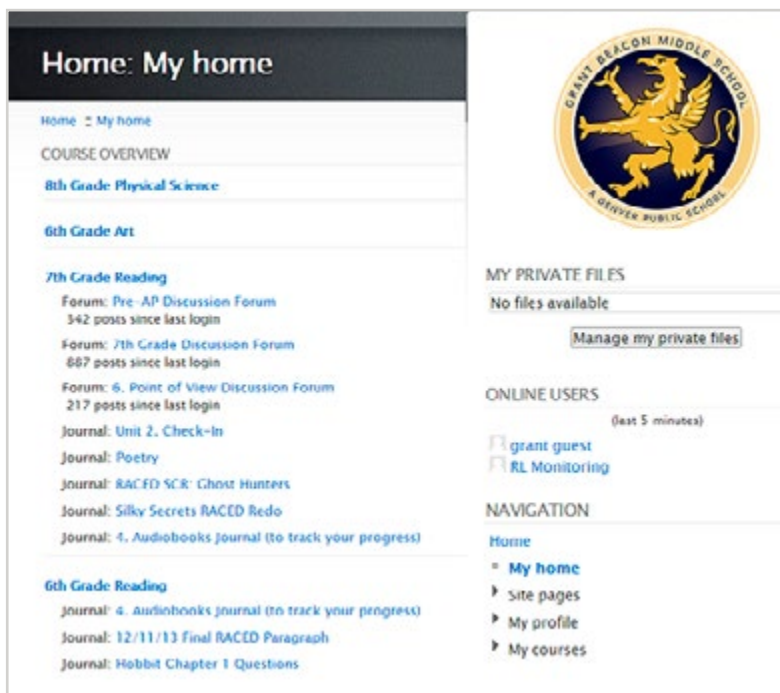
Home: My home

Home ≡ My home

COURSE OVERVIEW

8th Grade Physical Science

6th Grade Art

7th Grade Reading

Forum: Pre-AP Discussion Forum
342 posts since last login

Forum: 7th Grade Discussion Forum
887 posts since last login

Forum: 6. Point of View Discussion Forum
217 posts since last login

Journal: Unit 2. Check-In

Journal: Poetry

Journal: RACED SCR: Ghost Hunters

Journal: Silky Secrets RACED Redo

Journal: 4. Audiobooks Journal (to track your progress)

6th Grade Reading

Journal: 4. Audiobooks Journal (to track your progress)

Journal: 12/11/13 Final RACED Paragraph

Journal: Hobbit Chapter 1 Questions

GRANT BEACON MIDDLE SCHOOL
A DENVER PUBLIC SCHOOL

MY PRIVATE FILES

No files available

Manage my private files

ONLINE USERS

(last 5 minutes)

grant guest

RL Monitoring

NAVIGATION

Home

My home

Site pages

My profile

My courses